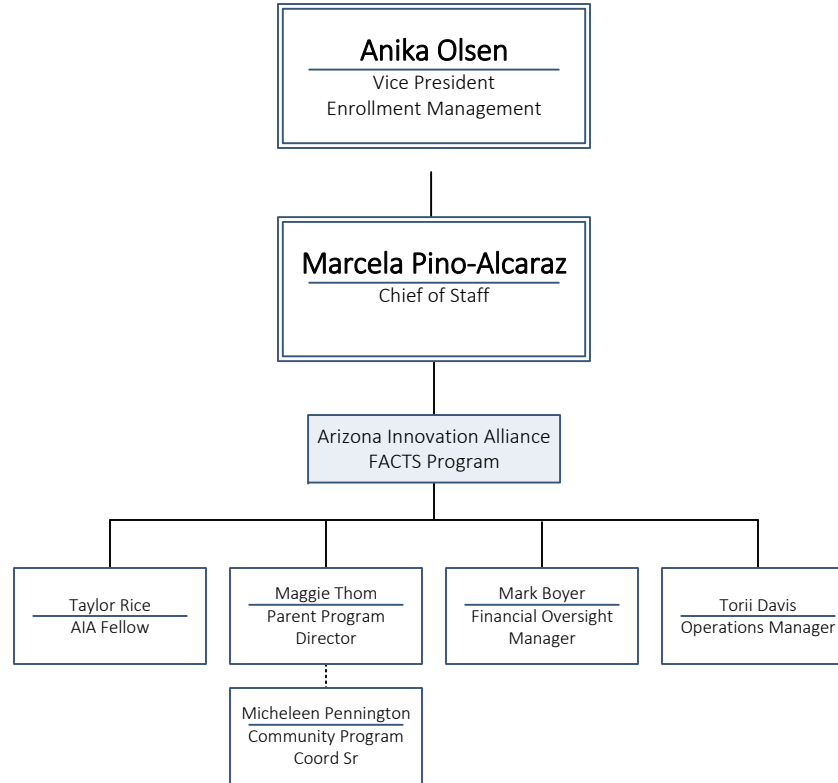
Anika Olsen
Vice President
Enrollment Management

Marcela Pino-Alcaraz
Chief of Staff

Arizona Innovation Alliance
FACTS Program

Taylor Rice
AIA Fellow

Maggie Thom
Parent Program Director

Mark Boyer
Financial Oversight Manager

Torii Davis
Operations Manager

Micheleen Pennington
Community Program Coord Sr